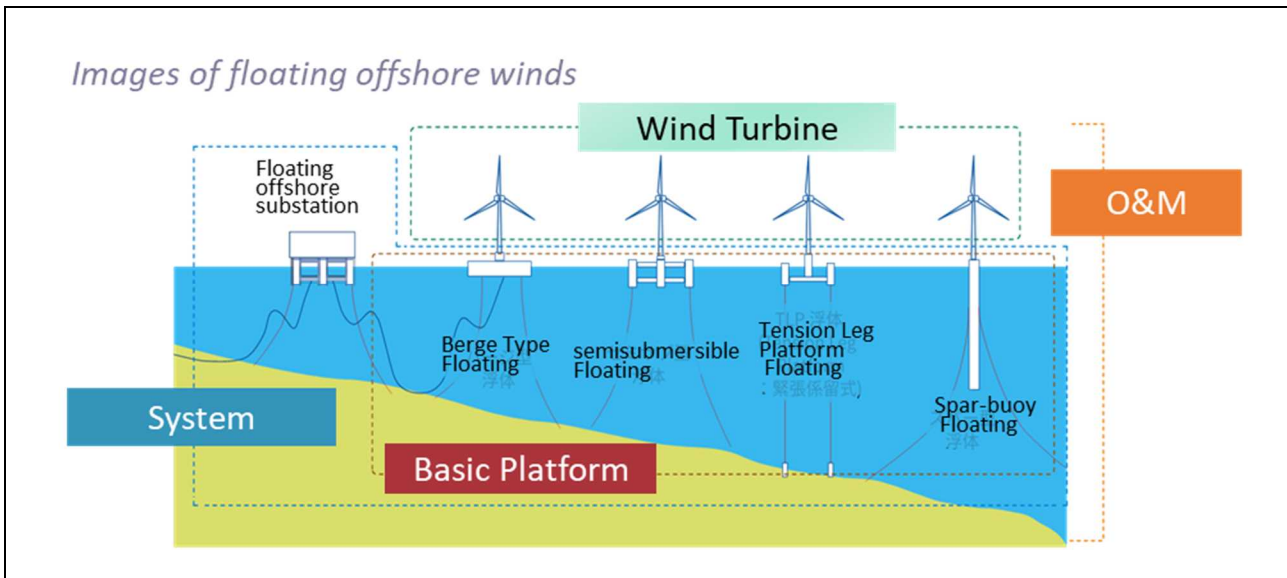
Images of floating offshore winds

Wind Turbine

O&M

Floating offshore substation

Berge Type Floating
浮体

semisubmersible Floating
浮体

Tension Leg Platform Floating
TLP浮体
（緊張係留式）

Spar-buoy Floating
浮体

System

Basic Platform